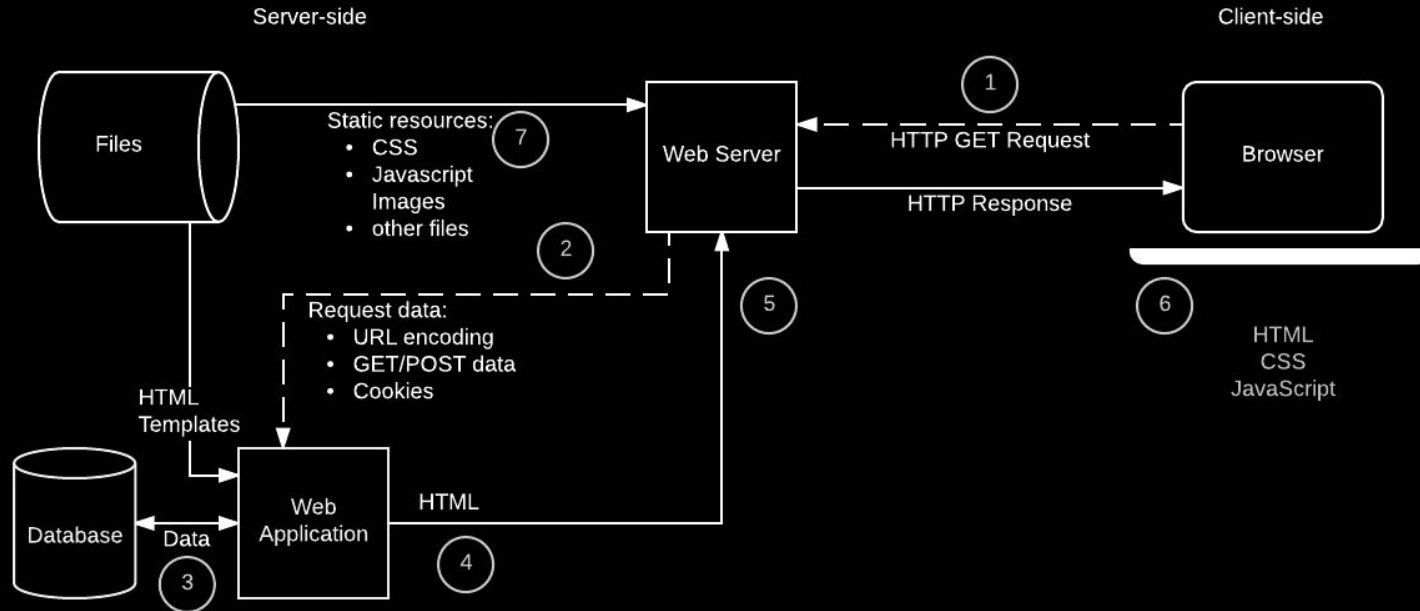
Server-side

Client-side

Files

Static resources:
- CSS
- Javascript
Images
- other files

7

1

Web Server

HTTP GET Request

Browser

HTTP Response

2

5

6

Request data:
- URL encoding
- GET/POST data
- Cookies

HTML
CSS
JavaScript

HTML Templates

Database

Data

3

Web Application

HTML

4